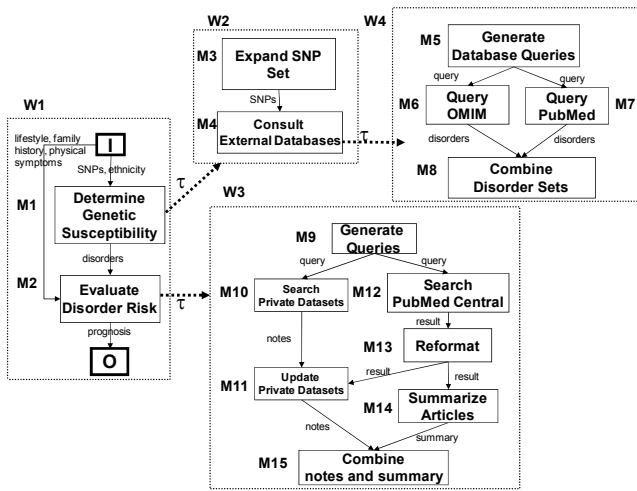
W1

lifestyle, family history, physical symptoms

I

SNPs, ethnicity

M1 Determine Genetic Susceptibility

disorders

M2 Evaluate Disorder Risk

prognosis

O

$\tau$

$\tau$

W2

M3 Expand SNP Set

SNPs

M4 Consult External Databases

$\tau$

W4

M5 Generate Database Queries

query

query

M6 Query OMIM

M7 Query PubMed

disorders

disorders

M8 Combine Disorder Sets

W3

M9 Generate Queries

query

query

M10 Search Private Datasets

M12 Search PubMed Central

notes

result

M13 Reformat

result

result

M11 Update Private Datasets

M14 Summarize Articles

notes

summary

M15 Combine notes and summary